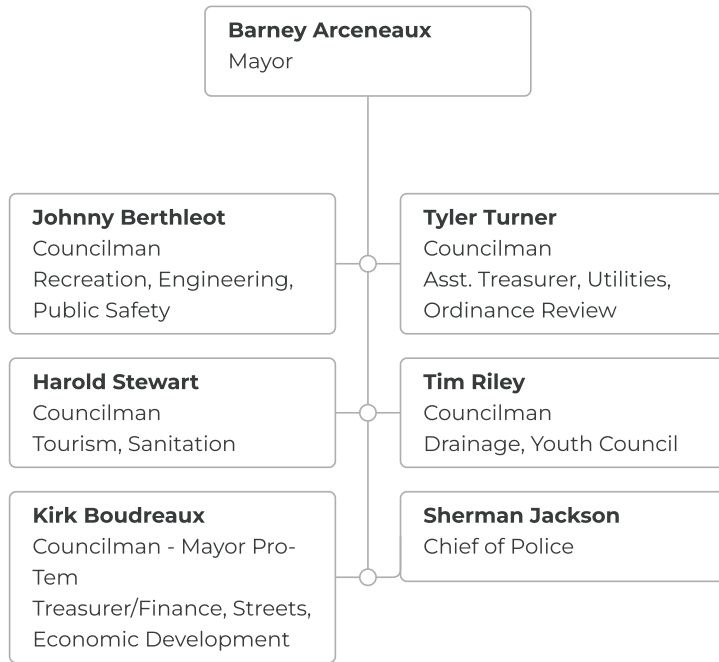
**Barney Arceneaux**
Mayor

**Johnny Berthleot**
Councilman
Recreation, Engineering, Public Safety

**Tyler Turner**
Councilman
Asst. Treasurer, Utilities, Ordinance Review

**Harold Stewart**
Councilman
Tourism, Sanitation

**Tim Riley**
Councilman
Drainage, Youth Council

**Kirk Boudreaux**
Councilman - Mayor Pro-Tem
Treasurer/Finance, Streets, Economic Development

**Sherman Jackson**
Chief of Police